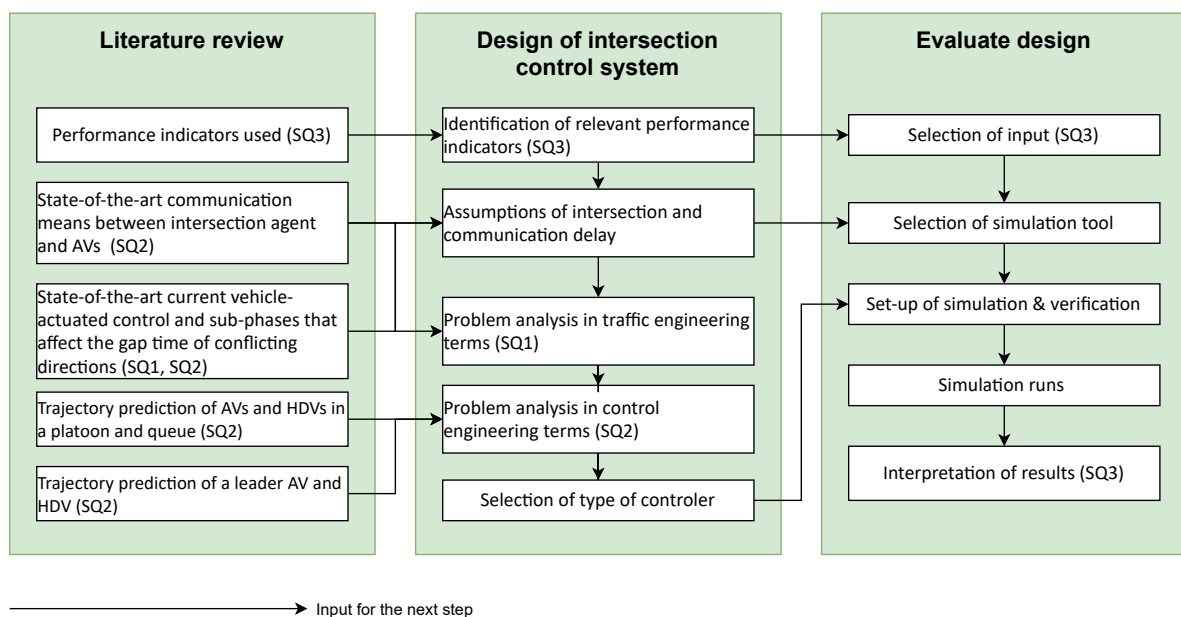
Literature review

Performance indicators used (SQ3)

State-of-the-art communication means between intersection agent and AVs (SQ2)

State-of-the-art current vehicle-actuated control and sub-phases that affect the gap time of conflicting directions (SQ1, SQ2)

Trajectory prediction of AVs and HDVs in a platoon and queue (SQ2)

Trajectory prediction of a leader AV and HDV (SQ2)

Design of intersection control system

Identification of relevant performance indicators (SQ3)

Assumptions of intersection and communication delay

Problem analysis in traffic engineering terms (SQ1)

Problem analysis in control engineering terms (SQ2)

Selection of type of controler

Evaluate design

Selection of input (SQ3)

Selection of simulation tool

Set-up of simulation & verification

Simulation runs

Interpretation of results (SQ3)

Input for the next step